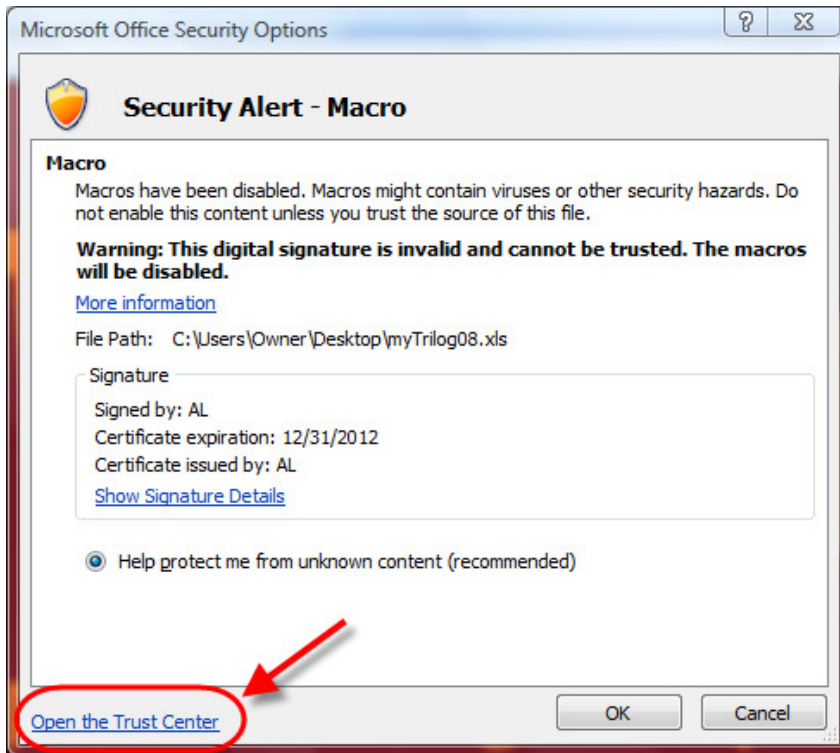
Microsoft Office Security Options

?

Security Alert - Macro

Macro

Macros have been disabled. Macros might contain viruses or other security hazards. Do not enable this content unless you trust the source of this file.

Warning: This digital signature is invalid and cannot be trusted. The macros will be disabled.

More information

File Path: C:\Users\Owner\Desktop\myTrilog08.xls

Signature

Signed by: AL

Certificate expiration: 12/31/2012

Certificate issued by: AL

Show Signature Details

Help protect me from unknown content (recommended)

Open the Trust Center

OK

Cancel